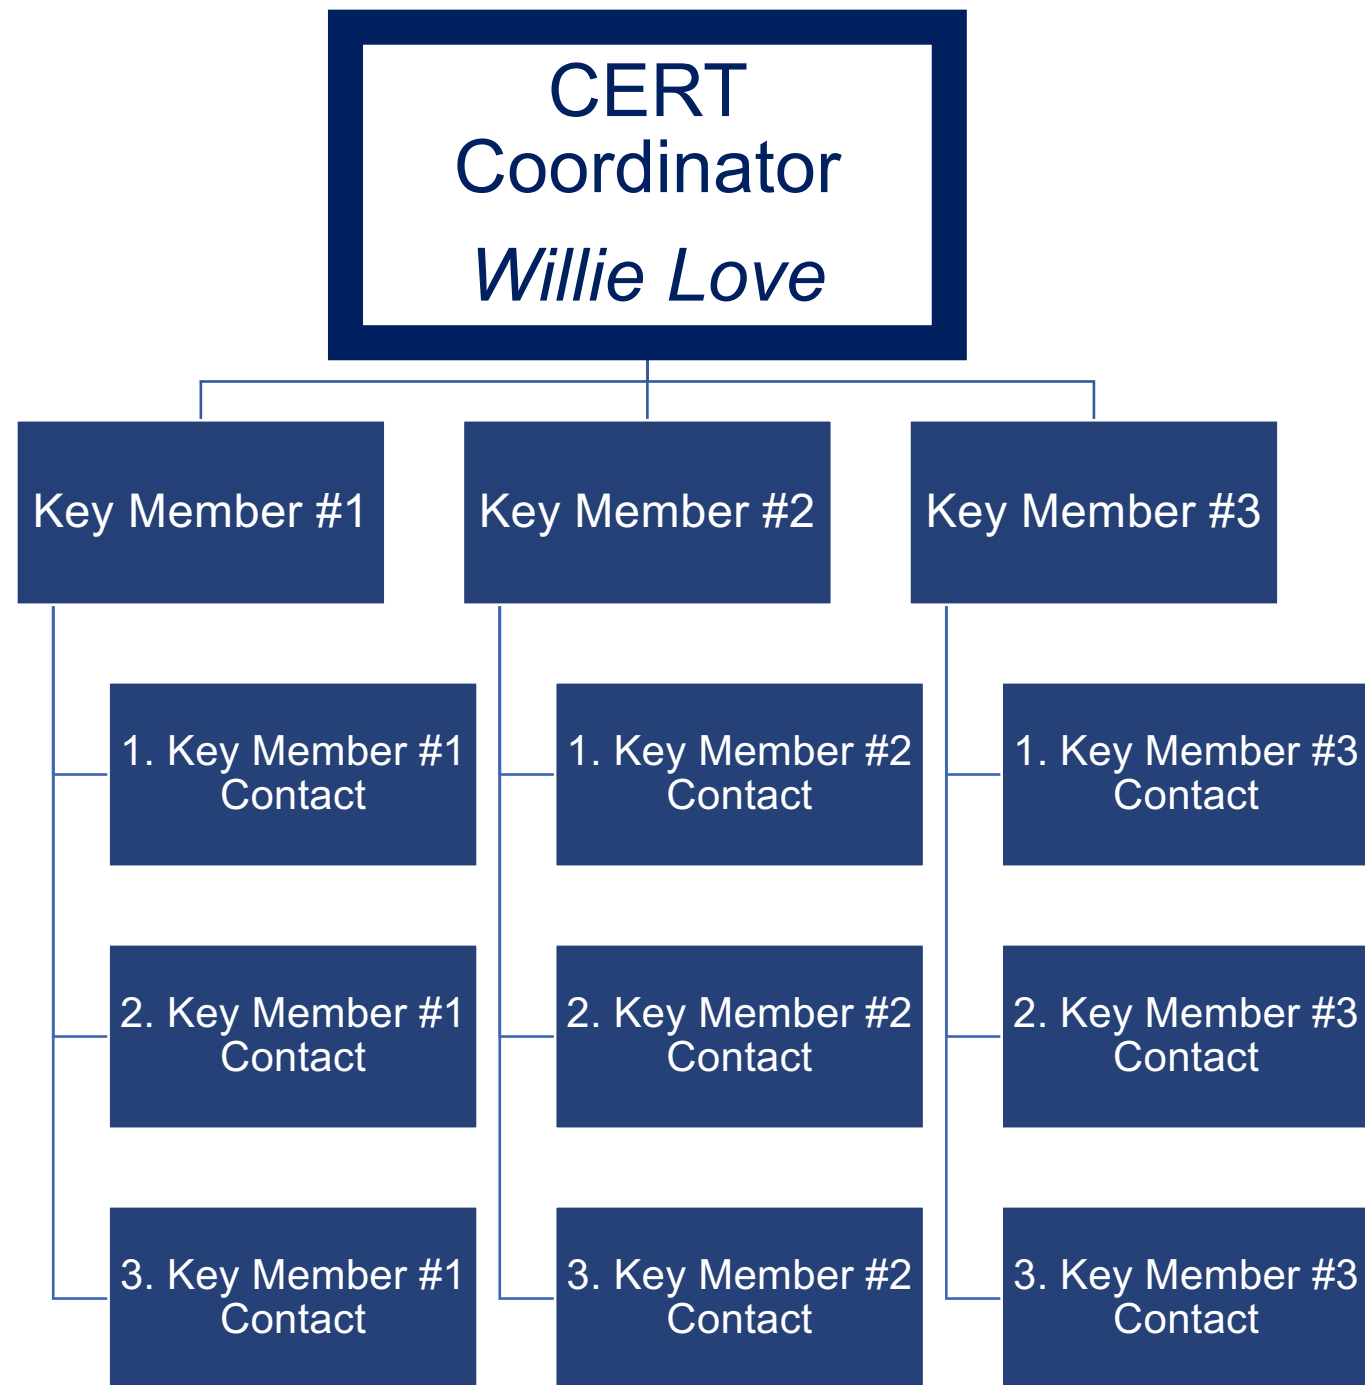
CERT Coordinator

*Willie Love*

Key Member #1

Key Member #2

Key Member #3

1. Key Member #1 Contact

2. Key Member #1 Contact

3. Key Member #1 Contact

1. Key Member #2 Contact

2. Key Member #2 Contact

3. Key Member #2 Contact

1. Key Member #3 Contact

2. Key Member #3 Contact

3. Key Member #3 Contact